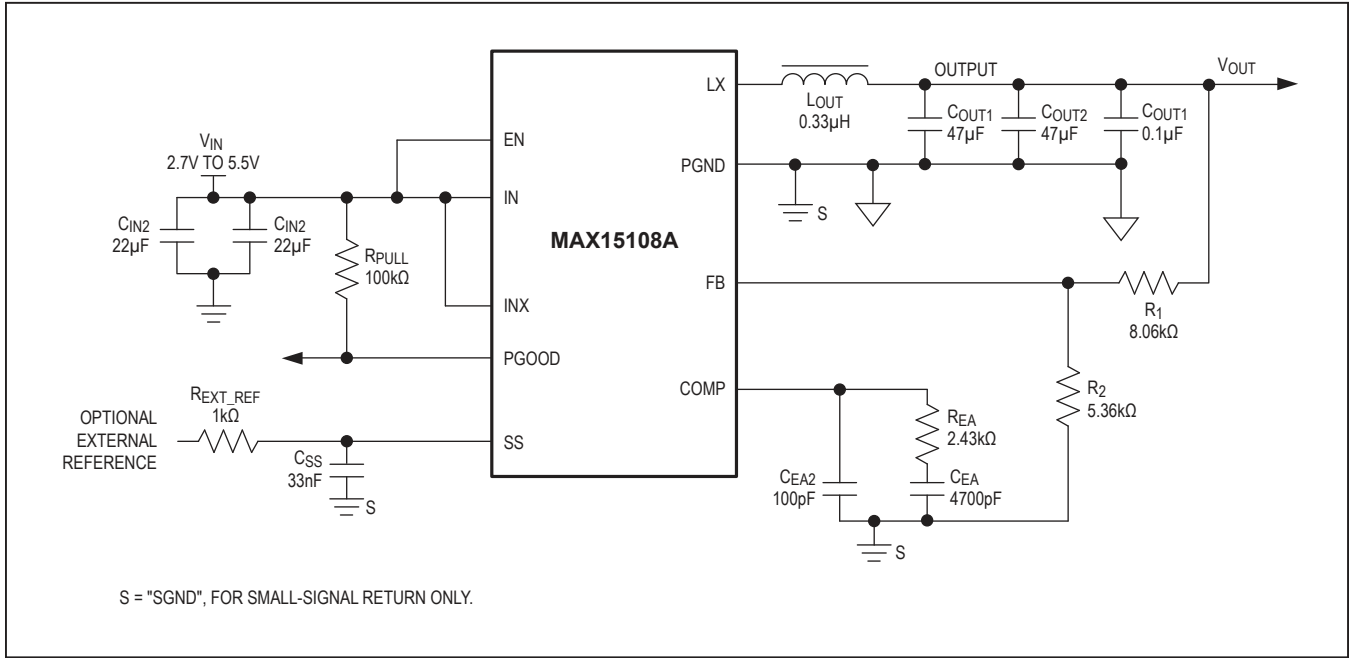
$V_{IN}$
2.7V TO 5.5V

$C_{IN2}$
22µF

$C_{IN2}$
22µF

$R_{PULL}$
100kΩ

EN

IN

INX

PGOOD

SS

MAX15108A

LX

PGND

FB

COMP

$L_{OUT}$
0.33µH

OUTPUT

$V_{OUT}$

$C_{OUT1}$
47µF

$C_{OUT2}$
47µF

$C_{OUT1}$
0.1µF

S

$R_1$
8.06kΩ

$R_2$
5.36kΩ

$R_{EA}$
2.43kΩ

$C_{EA}$
4700pF

$C_{EA2}$
100pF

S

$R_{EXT\_REF}$
1kΩ

OPTIONAL EXTERNAL REFERENCE

$C_{SS}$
33nF

S

S = "SGND", FOR SMALL-SIGNAL RETURN ONLY.